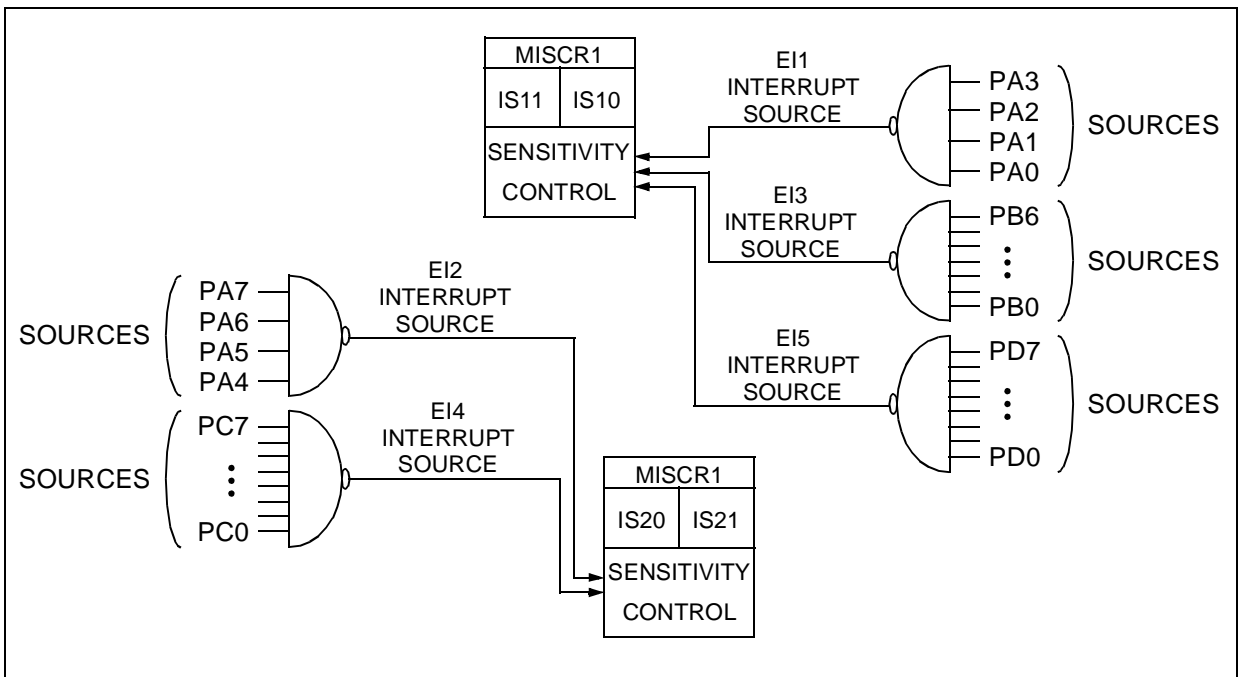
MISCR1

IS11 IS10

SENSITIVITY

CONTROL

EI1
INTERRUPT
SOURCE

PA3
PA2
PA1
PA0

SOURCES

EI3
INTERRUPT
SOURCE

PB6
⋮
PB0

SOURCES

EI5
INTERRUPT
SOURCE

PD7
⋮
PD0

SOURCES

SOURCES

PA7
PA6
PA5
PA4

EI2
INTERRUPT
SOURCE

SOURCES

PC7
⋮
PC0

EI4
INTERRUPT
SOURCE

MISCR1

IS20 IS21

SENSITIVITY

CONTROL